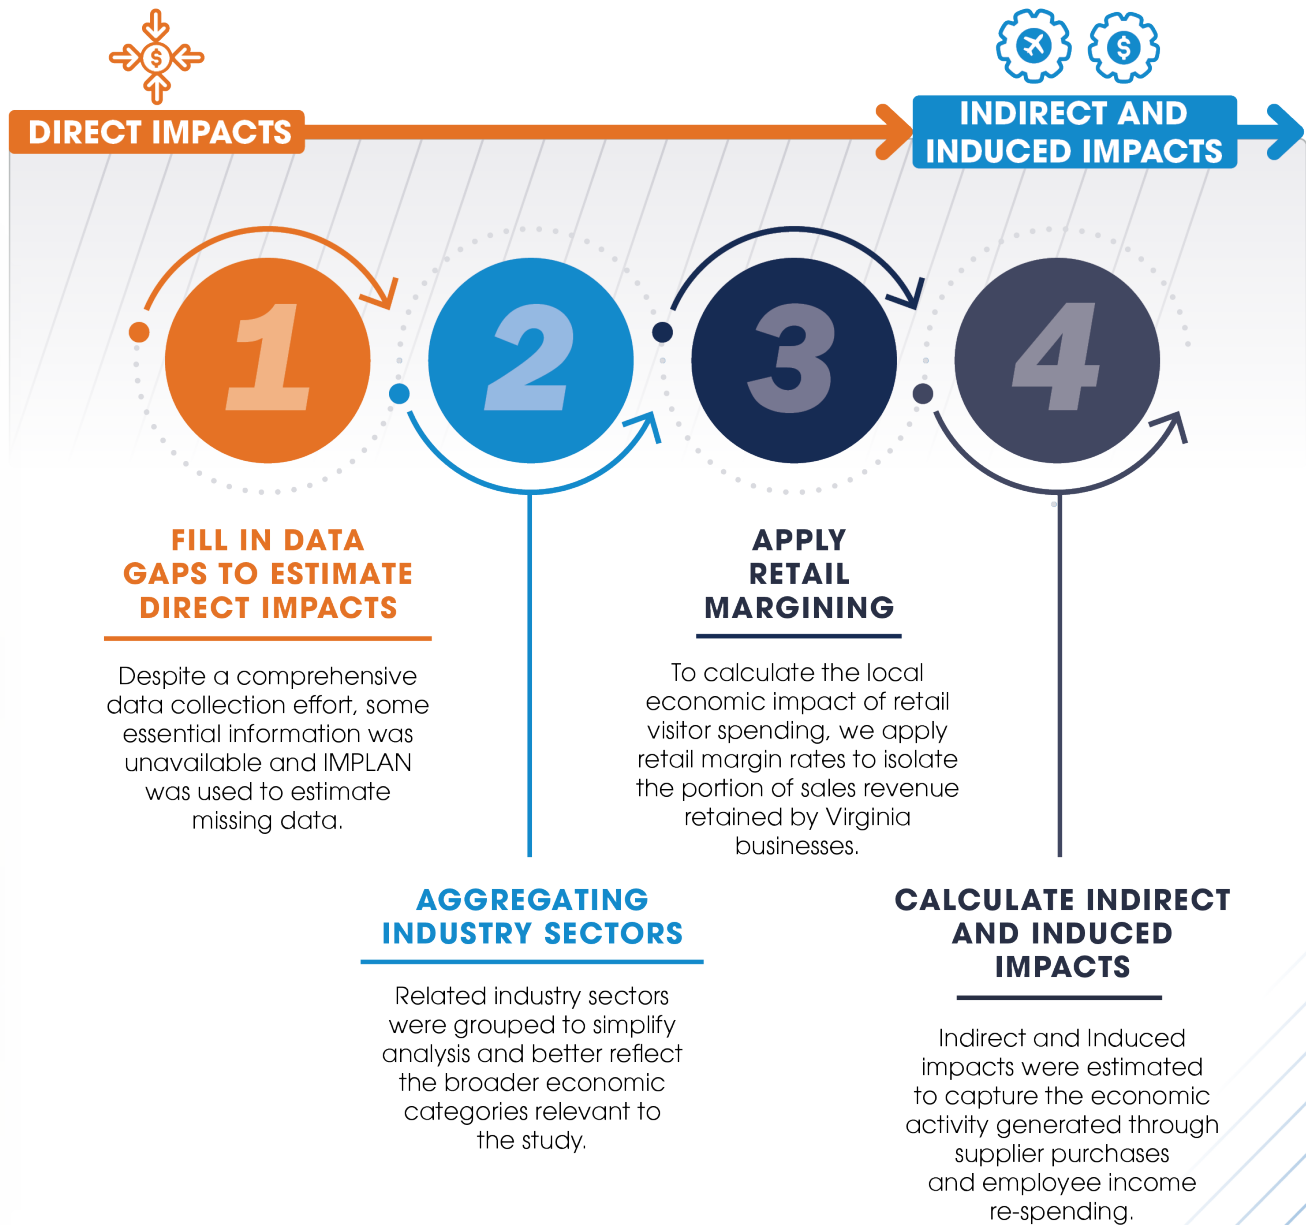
DIRECT IMPACTS

INDIRECT AND INDUCED IMPACTS

1

2

3

4

FILL IN DATA GAPS TO ESTIMATE DIRECT IMPACTS

Despite a comprehensive data collection effort, some essential information was unavailable and IMPLAN was used to estimate missing data.

APPLY RETAIL MARGINING

To calculate the local economic impact of retail visitor spending, we apply retail margin rates to isolate the portion of sales revenue retained by Virginia businesses.

AGGREGATING INDUSTRY SECTORS

Related industry sectors were grouped to simplify analysis and better reflect the broader economic categories relevant to the study.

CALCULATE INDIRECT AND INDUCED IMPACTS

Indirect and Induced impacts were estimated to capture the economic activity generated through supplier purchases and employee income re-spending.